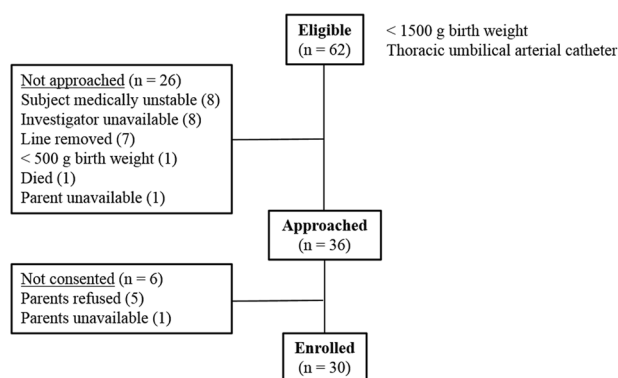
Eligible
(n = 62)

< 1500 g birth weight
Thoracic umbilical arterial catheter

Not approached (n = 26)
Subject medically unstable (8)
Investigator unavailable (8)
Line removed (7)
< 500 g birth weight (1)
Died (1)
Parent unavailable (1)

Approached
(n = 36)

Not consented (n = 6)
Parents refused (5)
Parents unavailable (1)

Enrolled
(n = 30)